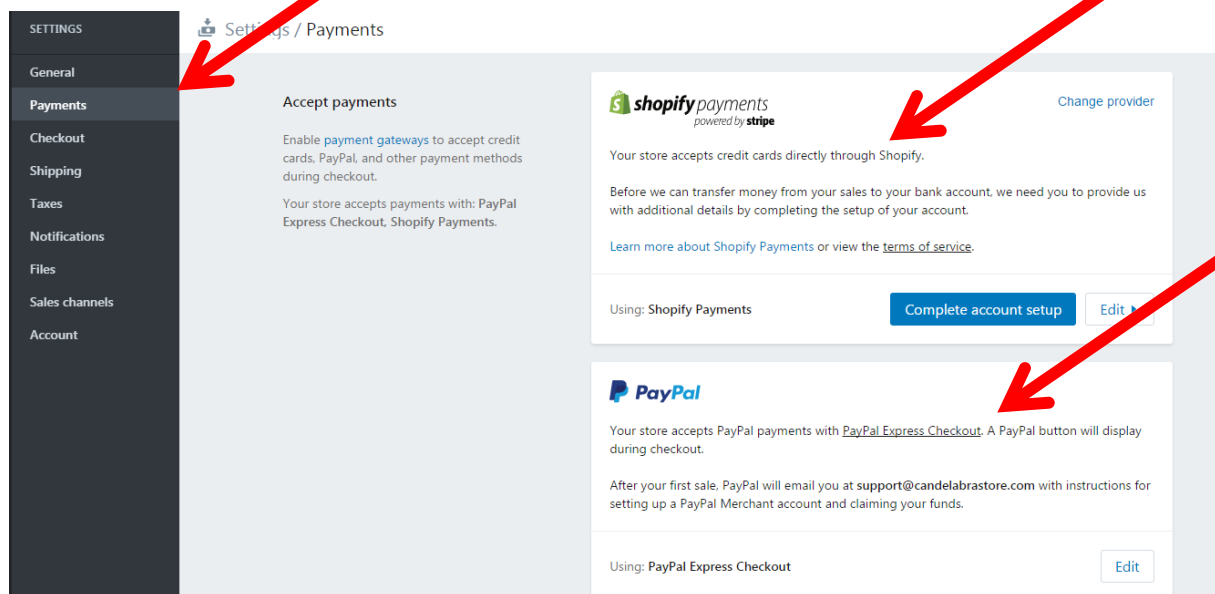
SETTINGS

General
Payments
Checkout
Shipping
Taxes
Notifications
Files
Sales channels
Account

Settings / Payments

Accept payments

Enable payment gateways to accept credit cards, PayPal, and other payment methods during checkout.

Your store accepts payments with: PayPal Express Checkout, Shopify Payments.

shopify payments powered by stripe

Change provider

Your store accepts credit cards directly through Shopify.

Before we can transfer money from your sales to your bank account, we need you to provide us with additional details by completing the setup of your account.

Learn more about Shopify Payments or view the terms of service.

Using: Shopify Payments

Complete account setup

Edit

PayPal

Your store accepts PayPal payments with PayPal Express Checkout. A PayPal button will display during checkout.

After your first sale, PayPal will email you at support@candelabrastore.com with instructions for setting up a PayPal Merchant account and claiming your funds.

Using: PayPal Express Checkout

Edit